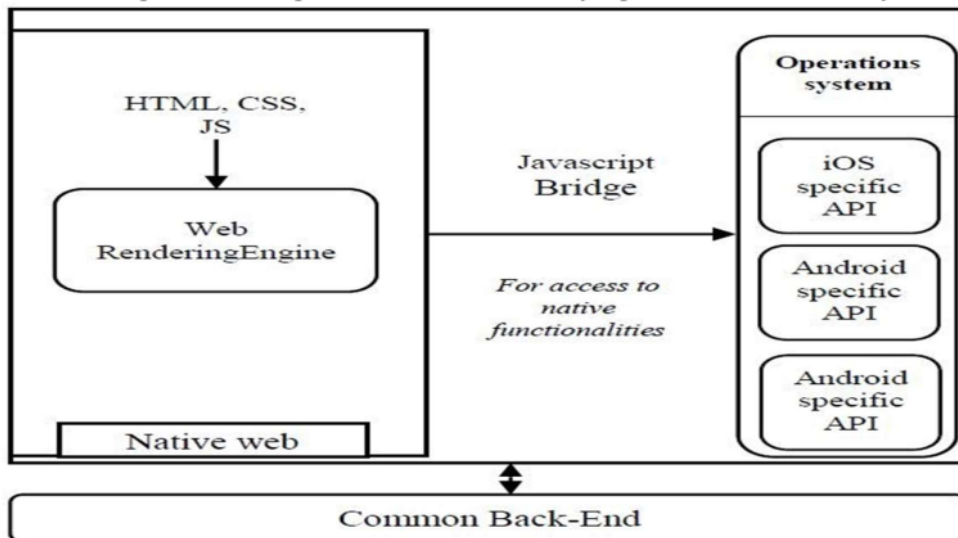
HTML, CSS, JS

Web RenderingEngine

Native web

Javascript Bridge

*For access to native functionalities*

**Operations system**

iOS specific API

Android specific API

Android specific API

Common Back-End